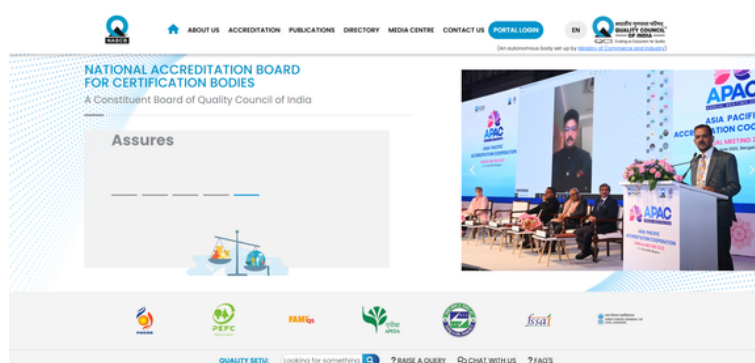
NABCB

ABOUT US ACCREDITATION PUBLICATIONS DIRECTORY MEDIA CENTRE CONTACT US PORTAL LOGIN EN

भारतीय गुणवत्ता परिषद QUALITY COUNCIL OF INDIA QCI Creating an Ecosystem for Quality

(An autonomous body set up by Ministry of Commerce and Industry)

NATIONAL ACCREDITATION BOARD FOR CERTIFICATION BODIES

A Constituent Board of Quality Council of India

Assures

APAC ASIA PACIFIC ACCREDITATION COOPERATION

APAC ASIA PACIFIC ACCREDITATION COOPERATION

APAC

PEFC

FAMIQS

APEDA

fssai

QUALITY SETU: Looking for something ? RAISE A QUERY CHAT WITH US ? FAQ'S